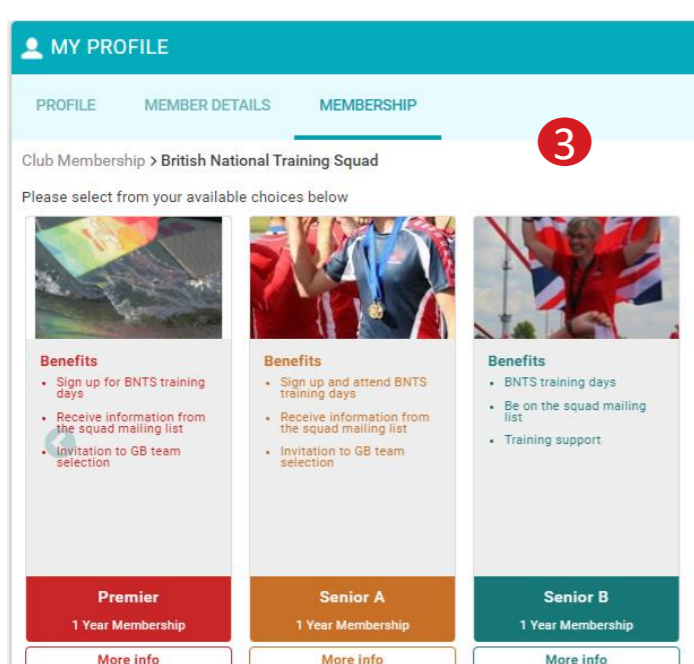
MY PROFILE

PROFILE MEMBER DETAILS MEMBERSHIP

3

Club Membership > British National Training Squad

Please select from your available choices below

Benefits
- Sign up for BNTS training days
- Receive information from the squad mailing list
- Invitation to GB team selection

Premier
1 Year Membership
More info

Benefits
- Sign up and attend BNTS training days
- Receive information from the squad mailing list
- Invitation to GB team selection

Senior A
1 Year Membership
More info

Benefits
- BNTS training days
- Be on the squad mailing list
- Training support

Senior B
1 Year Membership
More info